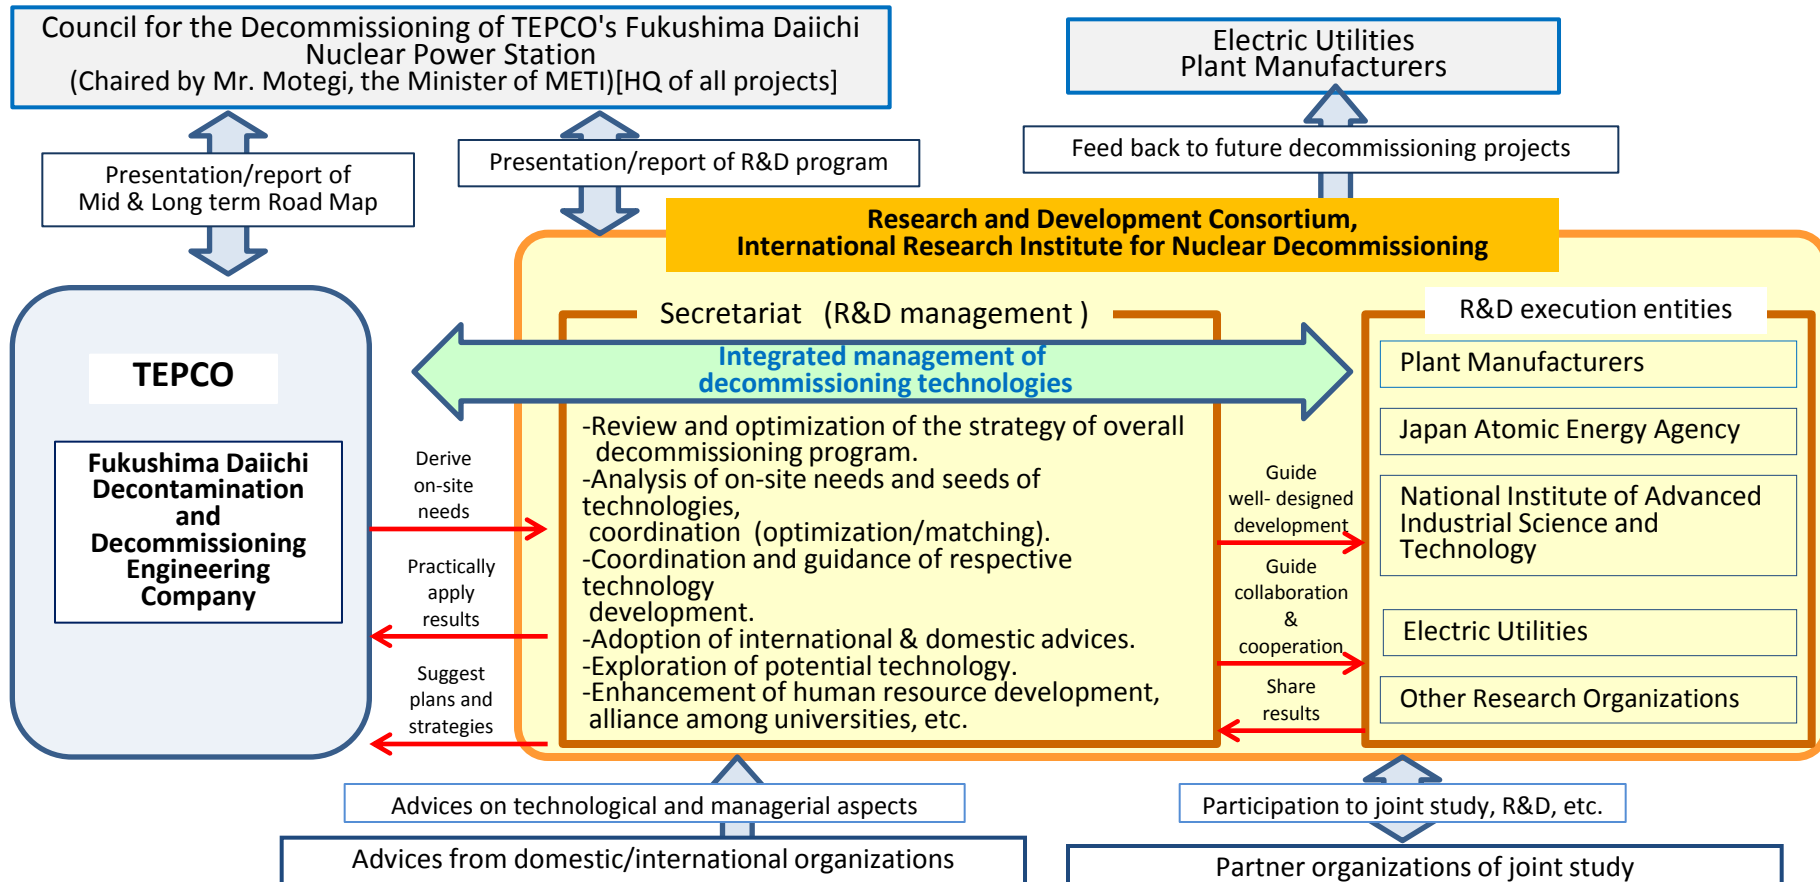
Council for the Decommissioning of TEPCO's Fukushima Daiichi Nuclear Power Station
(Chaired by Mr. Motegi, the Minister of METI)[HQ of all projects]

Electric Utilities
Plant Manufacturers

Presentation/report of Mid & Long term Road Map

Presentation/report of R&D program

Feed back to future decommissioning projects

Research and Development Consortium,
International Research Institute for Nuclear Decommissioning

Secretariat (R&D management )

R&D execution entities

Integrated management of decommissioning technologies

TEPCO

Fukushima Daiichi Decontamination and Decommissioning Engineering Company

Derive on-site needs

Practically apply results

Suggest plans and strategies

-Review and optimization of the strategy of overall decommissioning program.
-Analysis of on-site needs and seeds of technologies,
coordination (optimization/matching).
-Coordination and guidance of respective technology
development.
-Adoption of international & domestic advices.
-Exploration of potential technology.
-Enhancement of human resource development, alliance among universities, etc.

Guide well- designed development

Guide collaboration & cooperation

Share results

Plant Manufacturers

Japan Atomic Energy Agency

National Institute of Advanced Industrial Science and Technology

Electric Utilities

Other Research Organizations

Advices on technological and managerial aspects

Participation to joint study, R&D, etc.

Advices from domestic/international organizations

Partner organizations of joint study